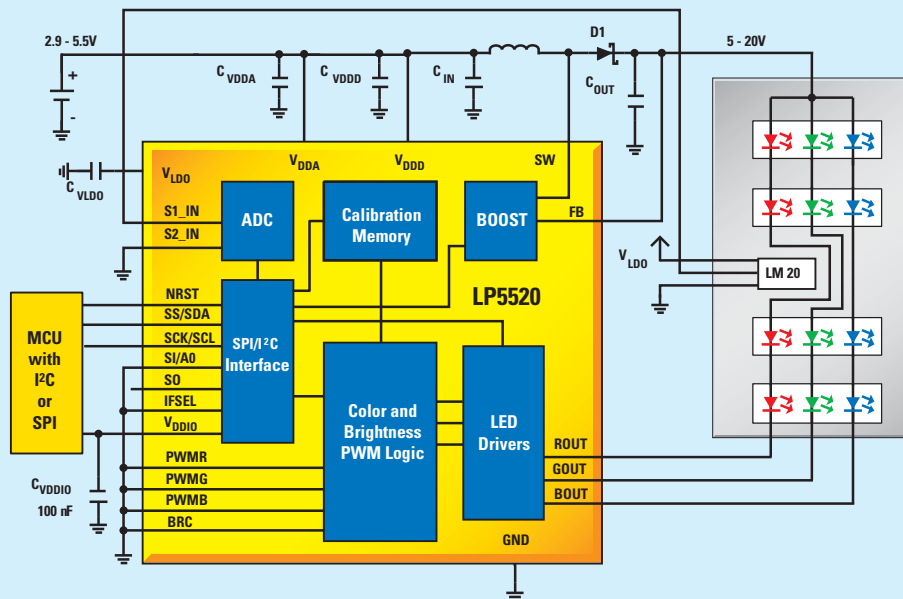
2.9 - 5.5V

+

-

$C_{VDDA}$

$C_{VDDD}$

$C_{IN}$

D1

$C_{OUT}$

5 - 20V

$C_{VLDO}$

$V_{LDO}$

$V_{DDA}$

$V_{DDD}$

SW

ADC

Calibration Memory

BOOST

S1_IN

S2_IN

FB

$V_{LDO}$

LM 20

NRST

SS/SDA

SCK/SCL

SI/A0

SO

IFSEL

$V_{DDIO}$

LP5520

MCU with I²C or SPI

SPI/I²C Interface

Color and Brightness PWM Logic

LED Drivers

ROUT

GOUT

BOUT

$C_{VDDIO}$

100 nF

PWMR

PWMG

PWMB

BRC

GND